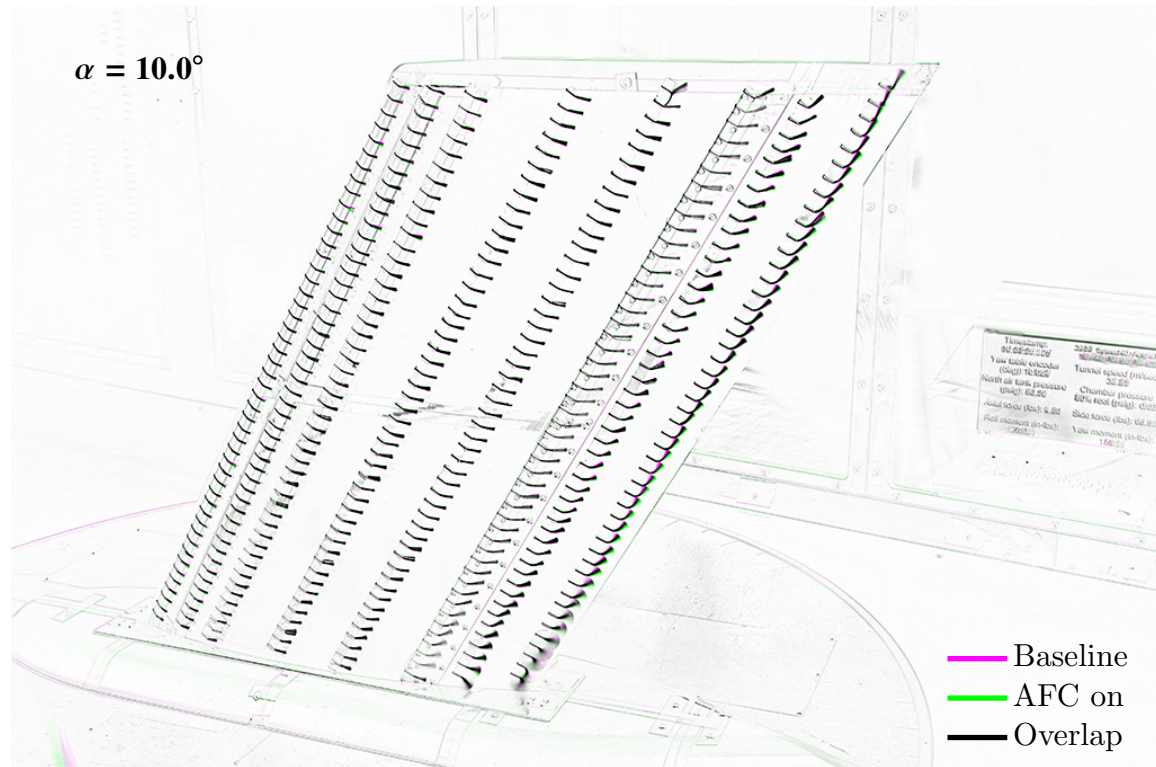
$\alpha$ = 10.0°

Timestamp: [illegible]
Yaw table encoder (deg): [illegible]
North air tank pressure (psig): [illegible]
Axial force (lbs): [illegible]
Roll moment (in-lbs): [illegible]
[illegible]
Tunnel speed (m/s): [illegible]
Chamber pressure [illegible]
Side force (lbs): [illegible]
Yaw moment (in-lbs): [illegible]

Baseline
AFC on
Overlap